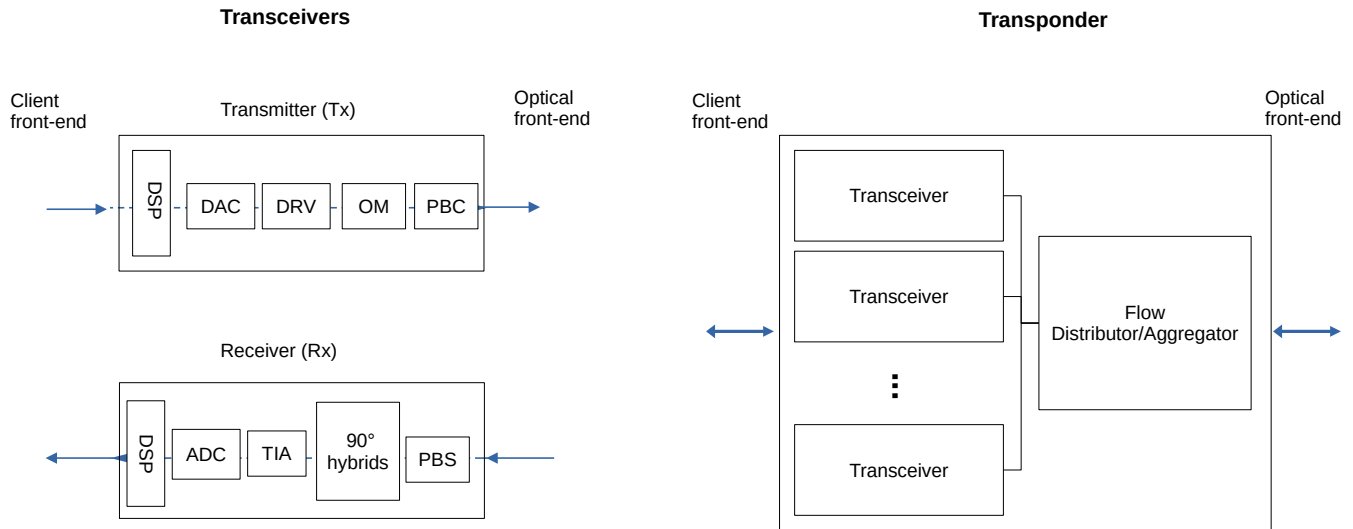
Transceivers

Client front-end

Transmitter (Tx)

Optical front-end

DSP

DAC

DRV

OM

PBC

Receiver (Rx)

DSP

ADC

TIA

90° hybrids

PBS

Transponder

Client front-end

Optical front-end

Transceiver

Transceiver

⋮

Transceiver

Flow Distributor/Aggregator